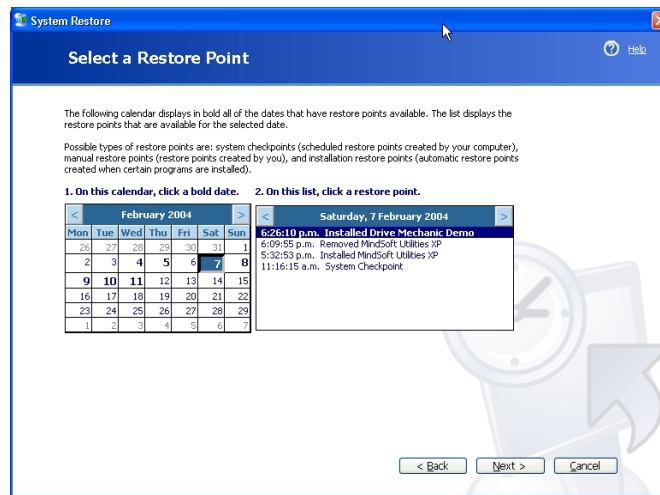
System Restore

Select a Restore Point

Help

The following calendar displays in bold all of the dates that have restore points available. The list displays the restore points that are available for the selected date.

Possible types of restore points are: system checkpoints (scheduled restore points created by your computer), manual restore points (restore points created by you), and installation restore points (automatic restore points created when certain programs are installed).

1. On this calendar, click a bold date.

2. On this list, click a restore point.

<

February 2004

>

| Mon | Tue | Wed | Thu | Fri | Sat | Sun |
|---|---|---|---|---|---|---|
| 26 | 27 | 28 | 29 | 30 | 31 | 1 |
| 2 | 3 | 4 | 5 | 6 | 7 | 8 |
| 9 | 10 | 11 | 12 | 13 | 14 | 15 |
| 16 | 17 | 18 | 19 | 20 | 21 | 22 |
| 23 | 24 | 25 | 26 | 27 | 28 | 29 |
| 1 | 2 | 3 | 4 | 5 | 6 | 7 |

<

Saturday, 7 February 2004

>

6:26:10 p.m. Installed Drive Mechanic Demo
6:09:55 p.m. Removed MindSoft Utilities XP
5:32:53 p.m. Installed MindSoft Utilities XP
11:16:15 a.m. System Checkpoint

< Back

Next >

Cancel